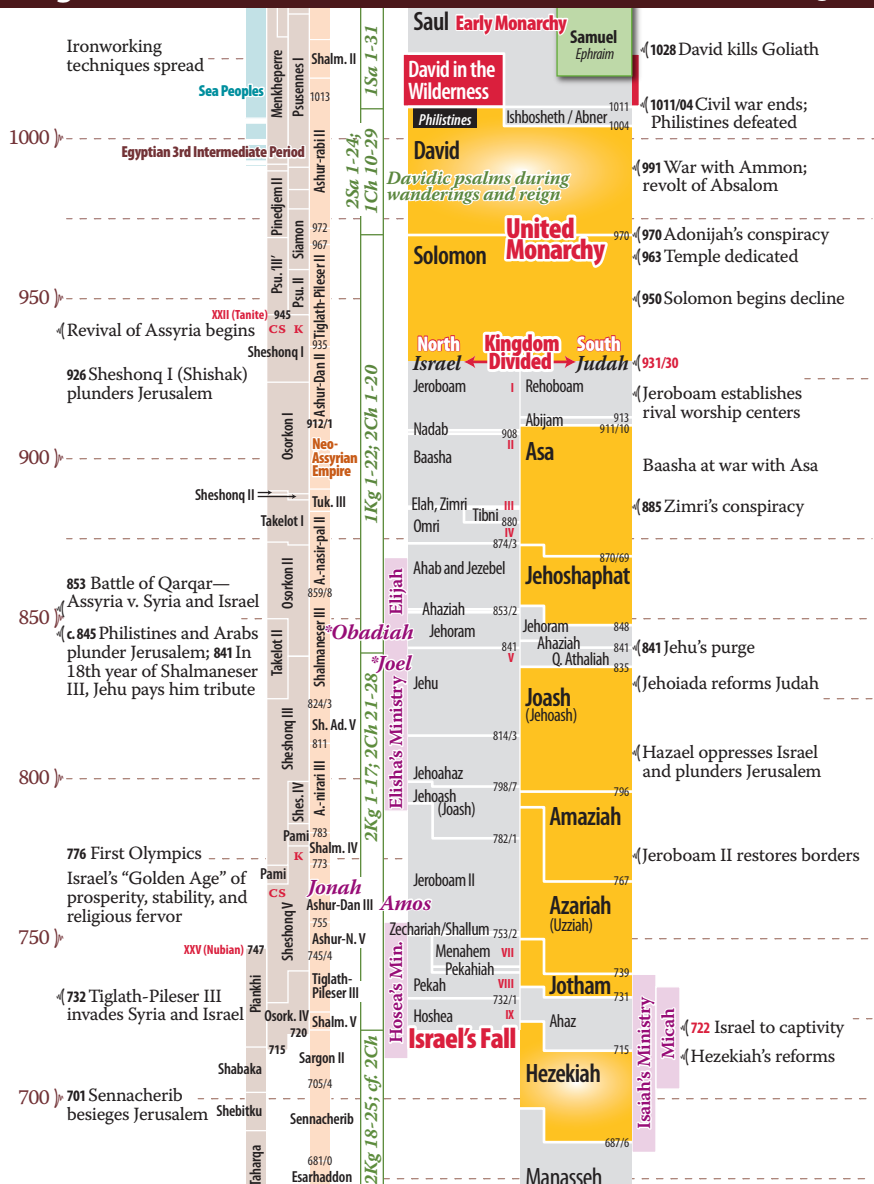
Ironworking techniques spread

Sea Peoples

Menkheperre

Psusennes I

1013

Shalm. II

1Sa 1-31

Saul Early Monarchy

Samuel
Ephraim

1028 David kills Goliath

David in the Wilderness

Philistines

Ishbosheth / Abner

1011

1004

1011/04 Civil war ends; Philistines defeated

1000

Egyptian 3rd Intermediate Period

Ashur-rabi II

2Sa 1-24; 1Ch 10-29

David

Davidic psalms during wanderings and reign

991 War with Ammon; revolt of Absalom

Pinedjem II

Siamon

972

967

United Monarchy

Solomon

970

970 Adonijah's conspiracy

963 Temple dedicated

Psu. 'III'

Psu. II

Tiglath-Pileser II

950

XXII (Tanite) 945

950 Solomon begins decline

Revival of Assyria begins

CS K

935

Sheshonq I

North Israel

Kingdom Divided

South Judah

931/30

926 Sheshonq I (Shishak) plunders Jerusalem

Ashur-Dan II

1Kg 1-22; 2Ch 1-20

Jeroboam I

Rehoboam

Jeroboam establishes rival worship centers

Osorkon I

912/1

Abijam

913

911/10

Nadab

908

II

Neo-Assyrian Empire

900

Baasha

Asa

Baasha at war with Asa

Sheshonq II

Tuk. III

Elah, Zimri III

885 Zimri's conspiracy

Takelot I

Tibni

880

Omri

IV

874/3

A.-nasir-pal II

870/69

Ahab and Jezebel

Elijah

Jehoshaphat

Osorkon II

853 Battle of Qarqar—Assyria v. Syria and Israel

859/8

850

Ahaziah

853/2

c. 845 Philistines and Arabs plunder Jerusalem; 841 In 18th year of Shalmaneser III, Jehu pays him tribute

Takelot II

Shalmaneser III

*Obadiah

Jehoram

Jehoram

848

Ahaziah

841

841 Jehu's purge

841

V

Q. Athaliah

835

*Joel

Jehu

Joash
(Jehoash)

Jehoiada reforms Judah

2Kg 1-17; 2Ch 21-28

Elisha's Ministry

824/3

Sh. Ad. V

Sheshonq III

811

814/3

Hazael oppresses Israel and plunders Jerusalem

800

Jehoahaz

A.-nirari III

798/7

Jehoash
(Joash)

796

Shes. IV

Amaziah

Pami

783

782/1

Shalm. IV

776 First Olympics

K

773

Jeroboam II restores borders

Pami

Jeroboam II

767

Israel's "Golden Age" of prosperity, stability, and religious fervor

CS

Jonah

Ashur-Dan III

Amos

Azariah
(Uzziah)

755

Sheshonq V

Zechariah/Shallum

753/2

750

Ashur-N. V

XXV (Nubian) 747

745/4

Menahem VII

Pekahiah

Hosea's Min.

739

Tiglath-Pileser III

Pekah VIII

Jotham

731

732 Tiglath-Pileser III invades Syria and Israel

Piankhi

732/1

Osork. IV

Hoshea IX

Micah

Isaiah's Ministry

Shalm. V

720

Ahaz

722 Israel to captivity

Israel's Fall

715

Sargon II

715

Hezekiah's reforms

Shabaka

705/4

Hezekiah

700

701 Sennacherib besieges Jerusalem

Shebitku

Sennacherib

2Kg 18-25; cf. 2Ch

687/6

Taharqa

681/0

Esarhaddon

Manasseh